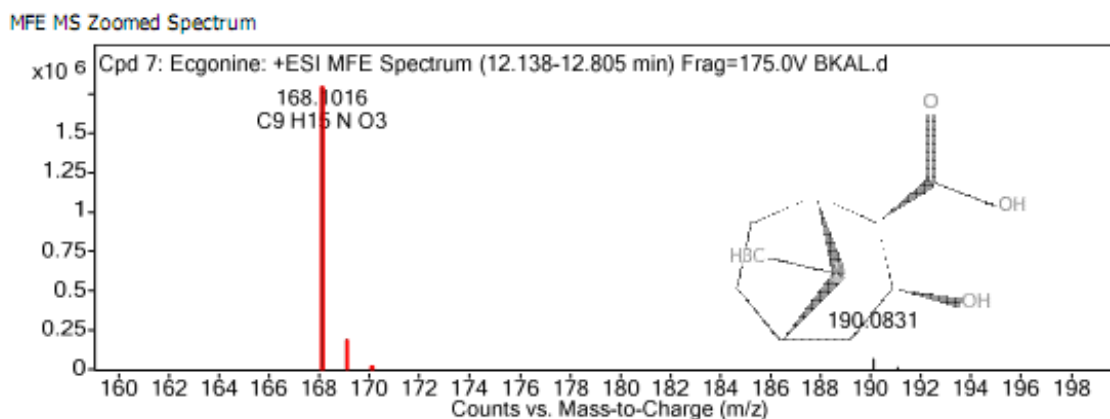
MFE MS Zoomed Spectrum

$x10^{6}$ Cpd 7: Ecgonine: +ESI MFE Spectrum (12.138-12.805 min) Frag=175.0V BKAL.d

168.1016
C9 H15 N O3

1.5
1.25
1
0.75
0.5
0.25
0

O
OH
H3C
OH
190.0831

160 162 164 166 168 170 172 174 176 178 180 182 184 186 188 190 192 194 196 198
Counts vs. Mass-to-Charge (m/z)